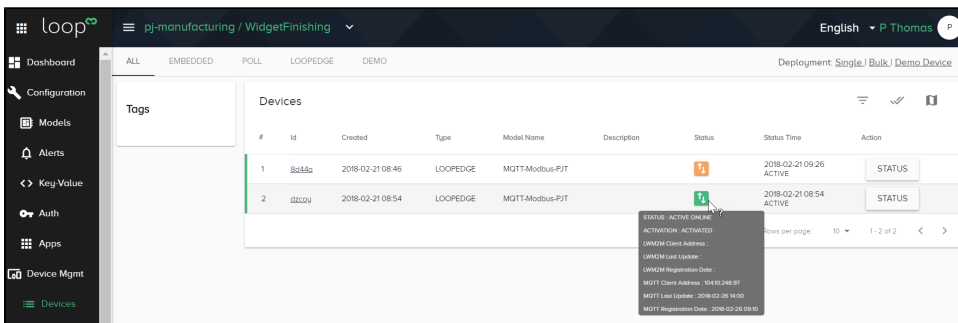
loop∞

pj-manufacturing / WidgetFinishing

English P Thomas P

Dashboard
Configuration
Models
Alerts
Key-Value
Auth
Apps
Device Mgmt
Devices

ALL EMBEDDED POLL LOOPEDGE DEMO

Deployment: Single | Bulk | Demo Device

Tags

Devices

| # | Id | Created | Type | Model Name | Description | Status | Status Time | Action |
|---|---|---|---|---|---|---|---|---|
| 1 | 8d44a | 2018-02-21 08:46 | LOOPEDGE | MQTT-Modbus-PJT | | | 2018-02-21 09:26 ACTIVE | STATUS |
| 2 | dzcoy | 2018-02-21 08:54 | LOOPEDGE | MQTT-Modbus-PJT | | | 2018-02-21 08:54 ACTIVE | STATUS |

STATUS : ACTIVE ONLINE
ACTIVATION : ACTIVATED
LWM2M Client Address :
LWM2M Last Update :
LWM2M Registration Date :
MQTT Client Address : 104.10.248.97
MQTT Last Update : 2018-02-26 14:00
MQTT Registration Date : 2018-02-26 09:10

Rows per page: 10 1 - 2 of 2